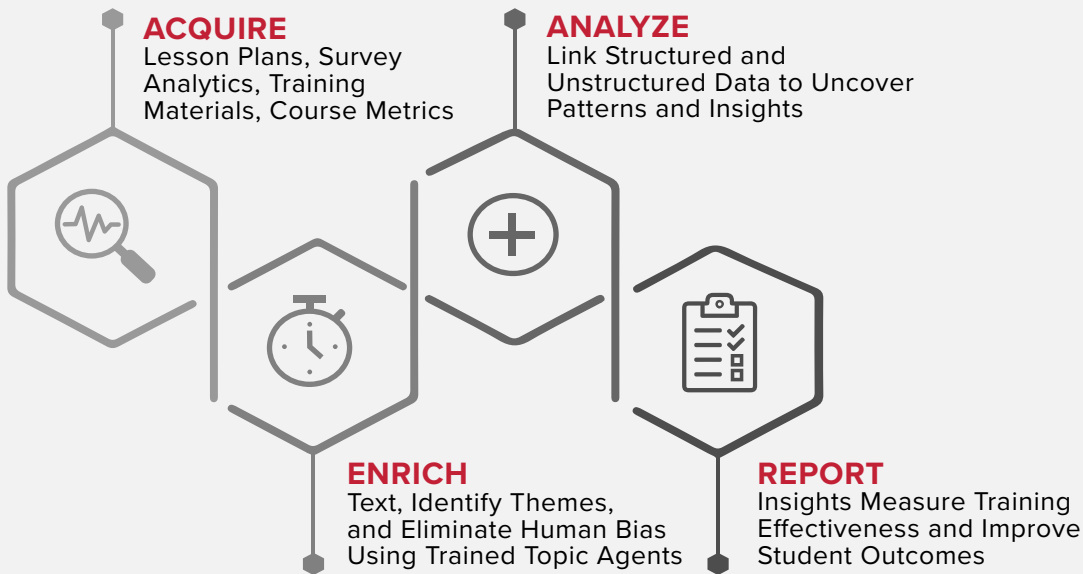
ACQUIRE
Lesson Plans, Survey Analytics, Training Materials, Course Metrics

ANALYZE
Link Structured and Unstructured Data to Uncover Patterns and Insights

ENRICH
Text, Identify Themes, and Eliminate Human Bias Using Trained Topic Agents

REPORT
Insights Measure Training Effectiveness and Improve Student Outcomes